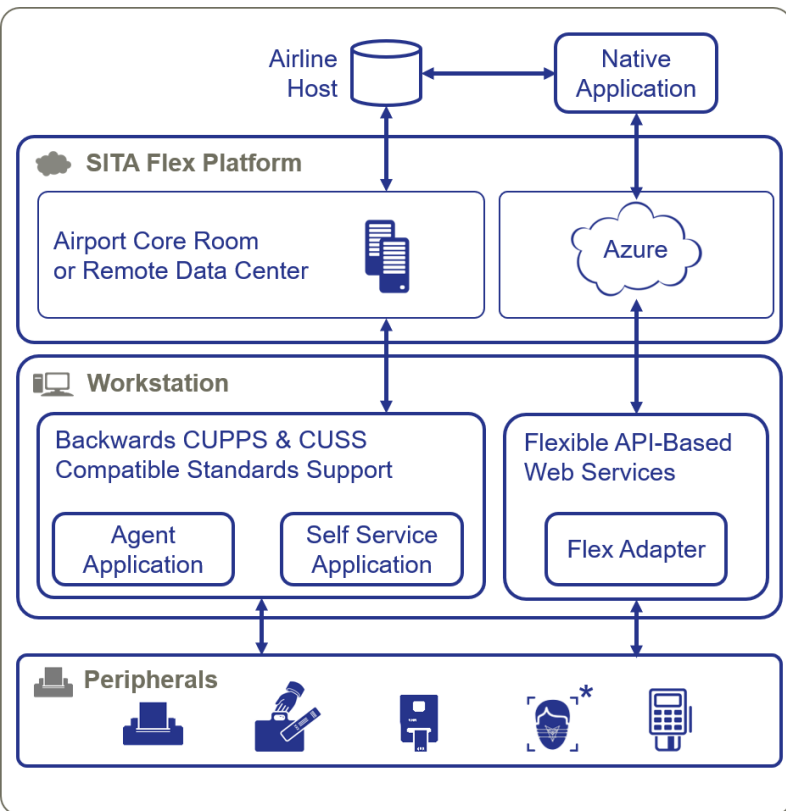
Airline Host

Native Application

SITA Flex Platform

Airport Core Room or Remote Data Center

Azure

Workstation

Backwards CUPPS & CUSS Compatible Standards Support

Agent Application

Self Service Application

Flexible API-Based Web Services

Flex Adapter

Peripherals

*